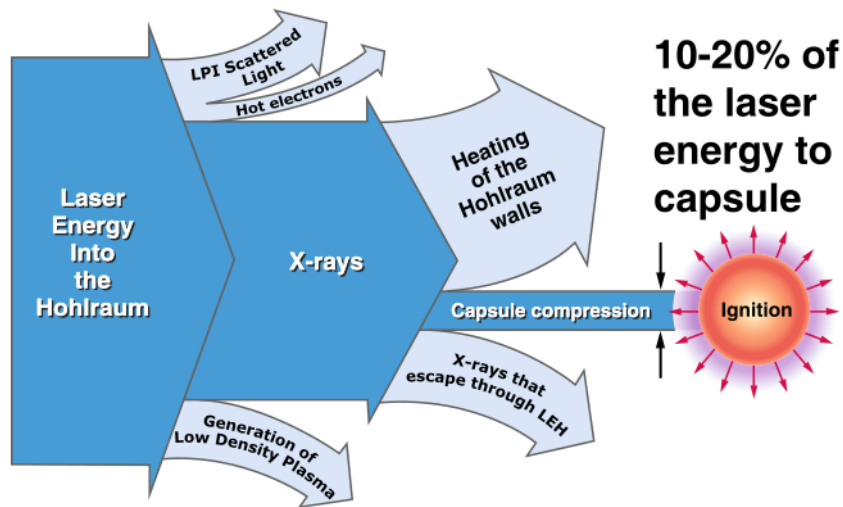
10-20% of the laser energy to capsule

LPI Scattered Light

Hot electrons

Laser Energy Into the Hohlraum

X-rays

Heating of the Hohlraum walls

Capsule compression

Ignition

X-rays that escape through LEH

Generation of Low Density Plasma